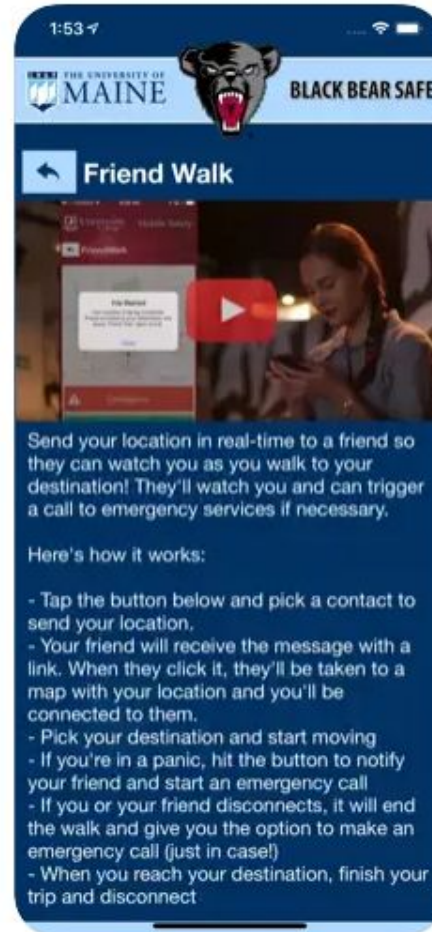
1:53

THE UNIVERSITY OF MAINE

BLACK BEAR SAFE

Friend Walk

FriendWalk

Send your location in real-time to a friend so they can watch you as you walk to your destination! They'll watch you and can trigger a call to emergency services if necessary.

Here's how it works:

- Tap the button below and pick a contact to send your location.
- Your friend will receive the message with a link. When they click it, they'll be taken to a map with your location and you'll be connected to them.
- Pick your destination and start moving
- If you're in a panic, hit the button to notify your friend and start an emergency call
- If you or your friend disconnects, it will end the walk and give you the option to make an emergency call (just in case!)
- When you reach your destination, finish your trip and disconnect